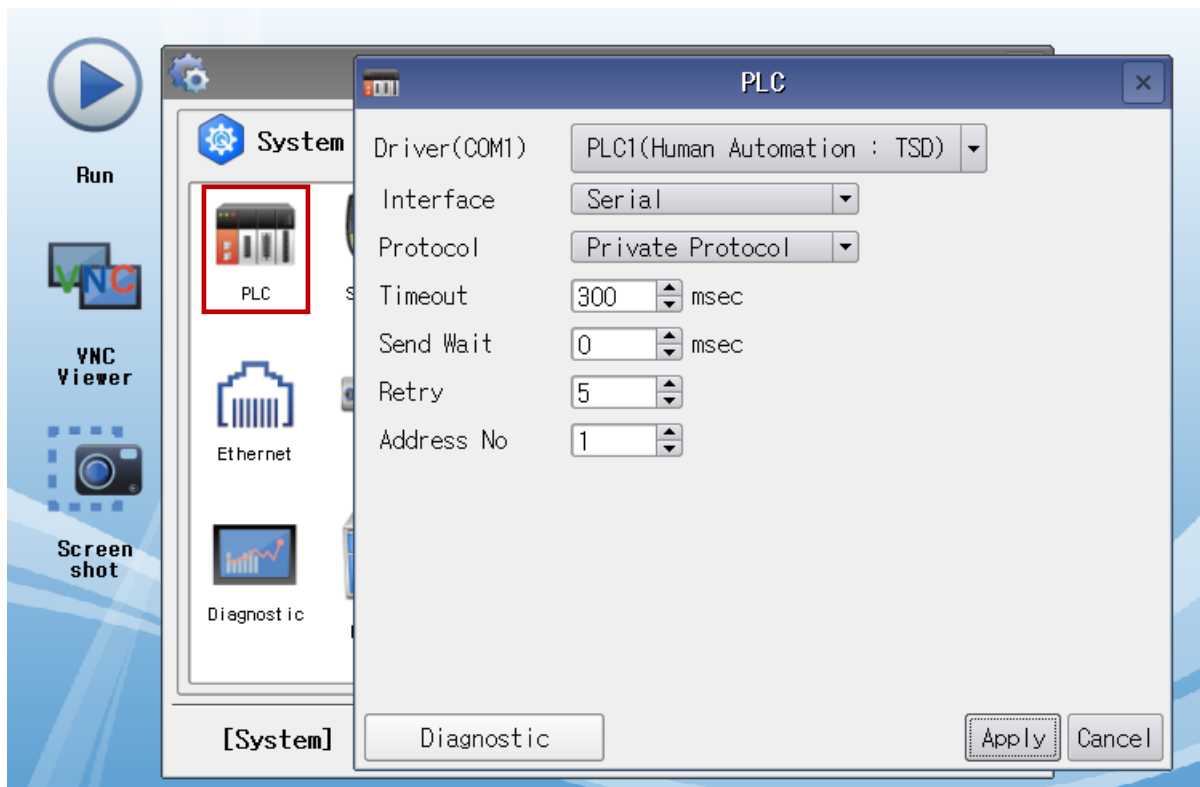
Run

VNC

VNC Viewer

Screen shot

System

PLC

Ethernet

Diagnostic

[System]

PLC

Driver(COM1) PLC1(Human Automation : TSD)

Interface Serial

Protocol Private Protocol

Timeout 300 msec

Send Wait 0 msec

Retry 5

Address No 1

Diagnostic

Apply

Cancel